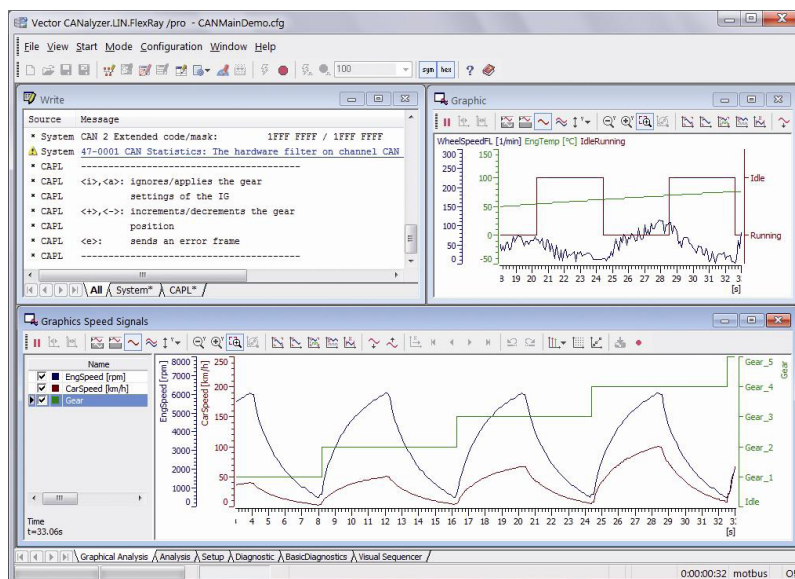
Vector CANalyzer.LIN.FlexRay /pro - CANMainDemo.cfg

File View Start Mode Configuration Window Help

100

syn hex ?

Write

| Source | Message |
|---|---|
| System | CAN 2 Extended code/mask: 1FFF FFFF / 1FFF FFFF |
| System | 47-0001 CAN Statistics: The hardware filter on channel CAN |
| CAPL | --------------------------------------- |
| CAPL | <i>,<a>: ignores/applies the gear |
| CAPL | settings of the IG |
| CAPL | <+>,<->: increments/decrements the gear |
| CAPL | position |
| CAPL | <e>: sends an error frame |
| CAPL | --------------------------------------- |

All System* CAPL*

Graphic

WheelSpeedFL [1/min] EngTemp [°C] IdleRunning

300 250 200 150 100 50 0 -50

150 100 50 0 -50

Idle

Running

8 19 20 21 22 23 24 25 26 27 28 29 30 31 32 3

[s]

Graphics Speed Signals

Name

EngSpeed [rpm]

CarSpeed [km/h]

Gear

Time
t=33.06s

EngSpeed [rpm] 8000 7000 6000 5000 4000 3000 2000 1000 0

CarSpeed [km/h] 250 200 150 100 50 0

Gear_5 Gear_4 Gear_3 Gear_2 Gear_1 Idle

Gear

4 5 6 7 8 9 10 11 12 13 14 15 16 17 18 19 20 21 22 23 24 25 26 27 28 29 30 31 32 33

[s]

Graphical Analysis Analysis Setup Diagnostic BasicDiagnostics Visual Sequencer

0:00:00:32 motbus